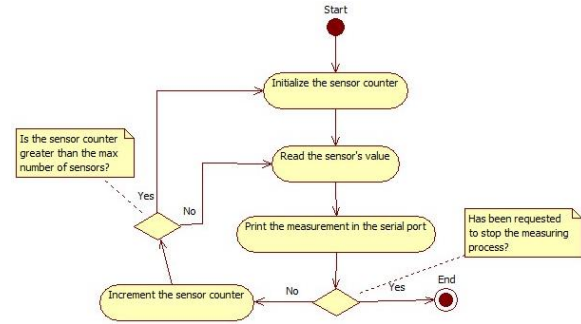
Start

Initialize the sensor counter

Is the sensor counter greater than the max number of sensors?

Read the sensor's value

Yes

No

Print the measurement in the serial port

Has been requested to stop the measuring process?

End

No

Yes

Increment the sensor counter